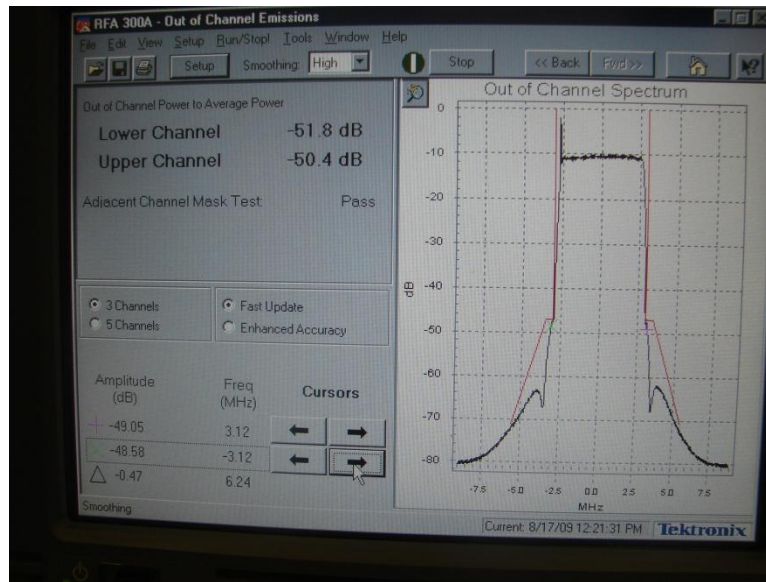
RFA 300A - Out of Channel Emissions

File Edit View Setup Run/Stop! Tools Window Help

Setup Smoothing: High Stop << Back Fwd >>

Out of Channel Power to Average Power

Lower Channel -51.8 dB

Upper Channel -50.4 dB

Adjacent Channel Mask Test Pass

3 Channels
5 Channels

Fast Update
Enhanced Accuracy

| Amplitude (dB) | Freq (MHz) |
|---|---|
| -49.05 | 3.12 |
| -48.58 | -3.12 |
| △ -0.47 | 6.24 |

Cursors

Out of Channel Spectrum

0
-10
-20
-30
-40
-50
-60
-70
-80

dB

-7.5 -5.0 -2.5 0.0 2.5 5.0 7.5

MHz

Smoothing

Current: 8/17/09 12:21:31 PM Tektronix